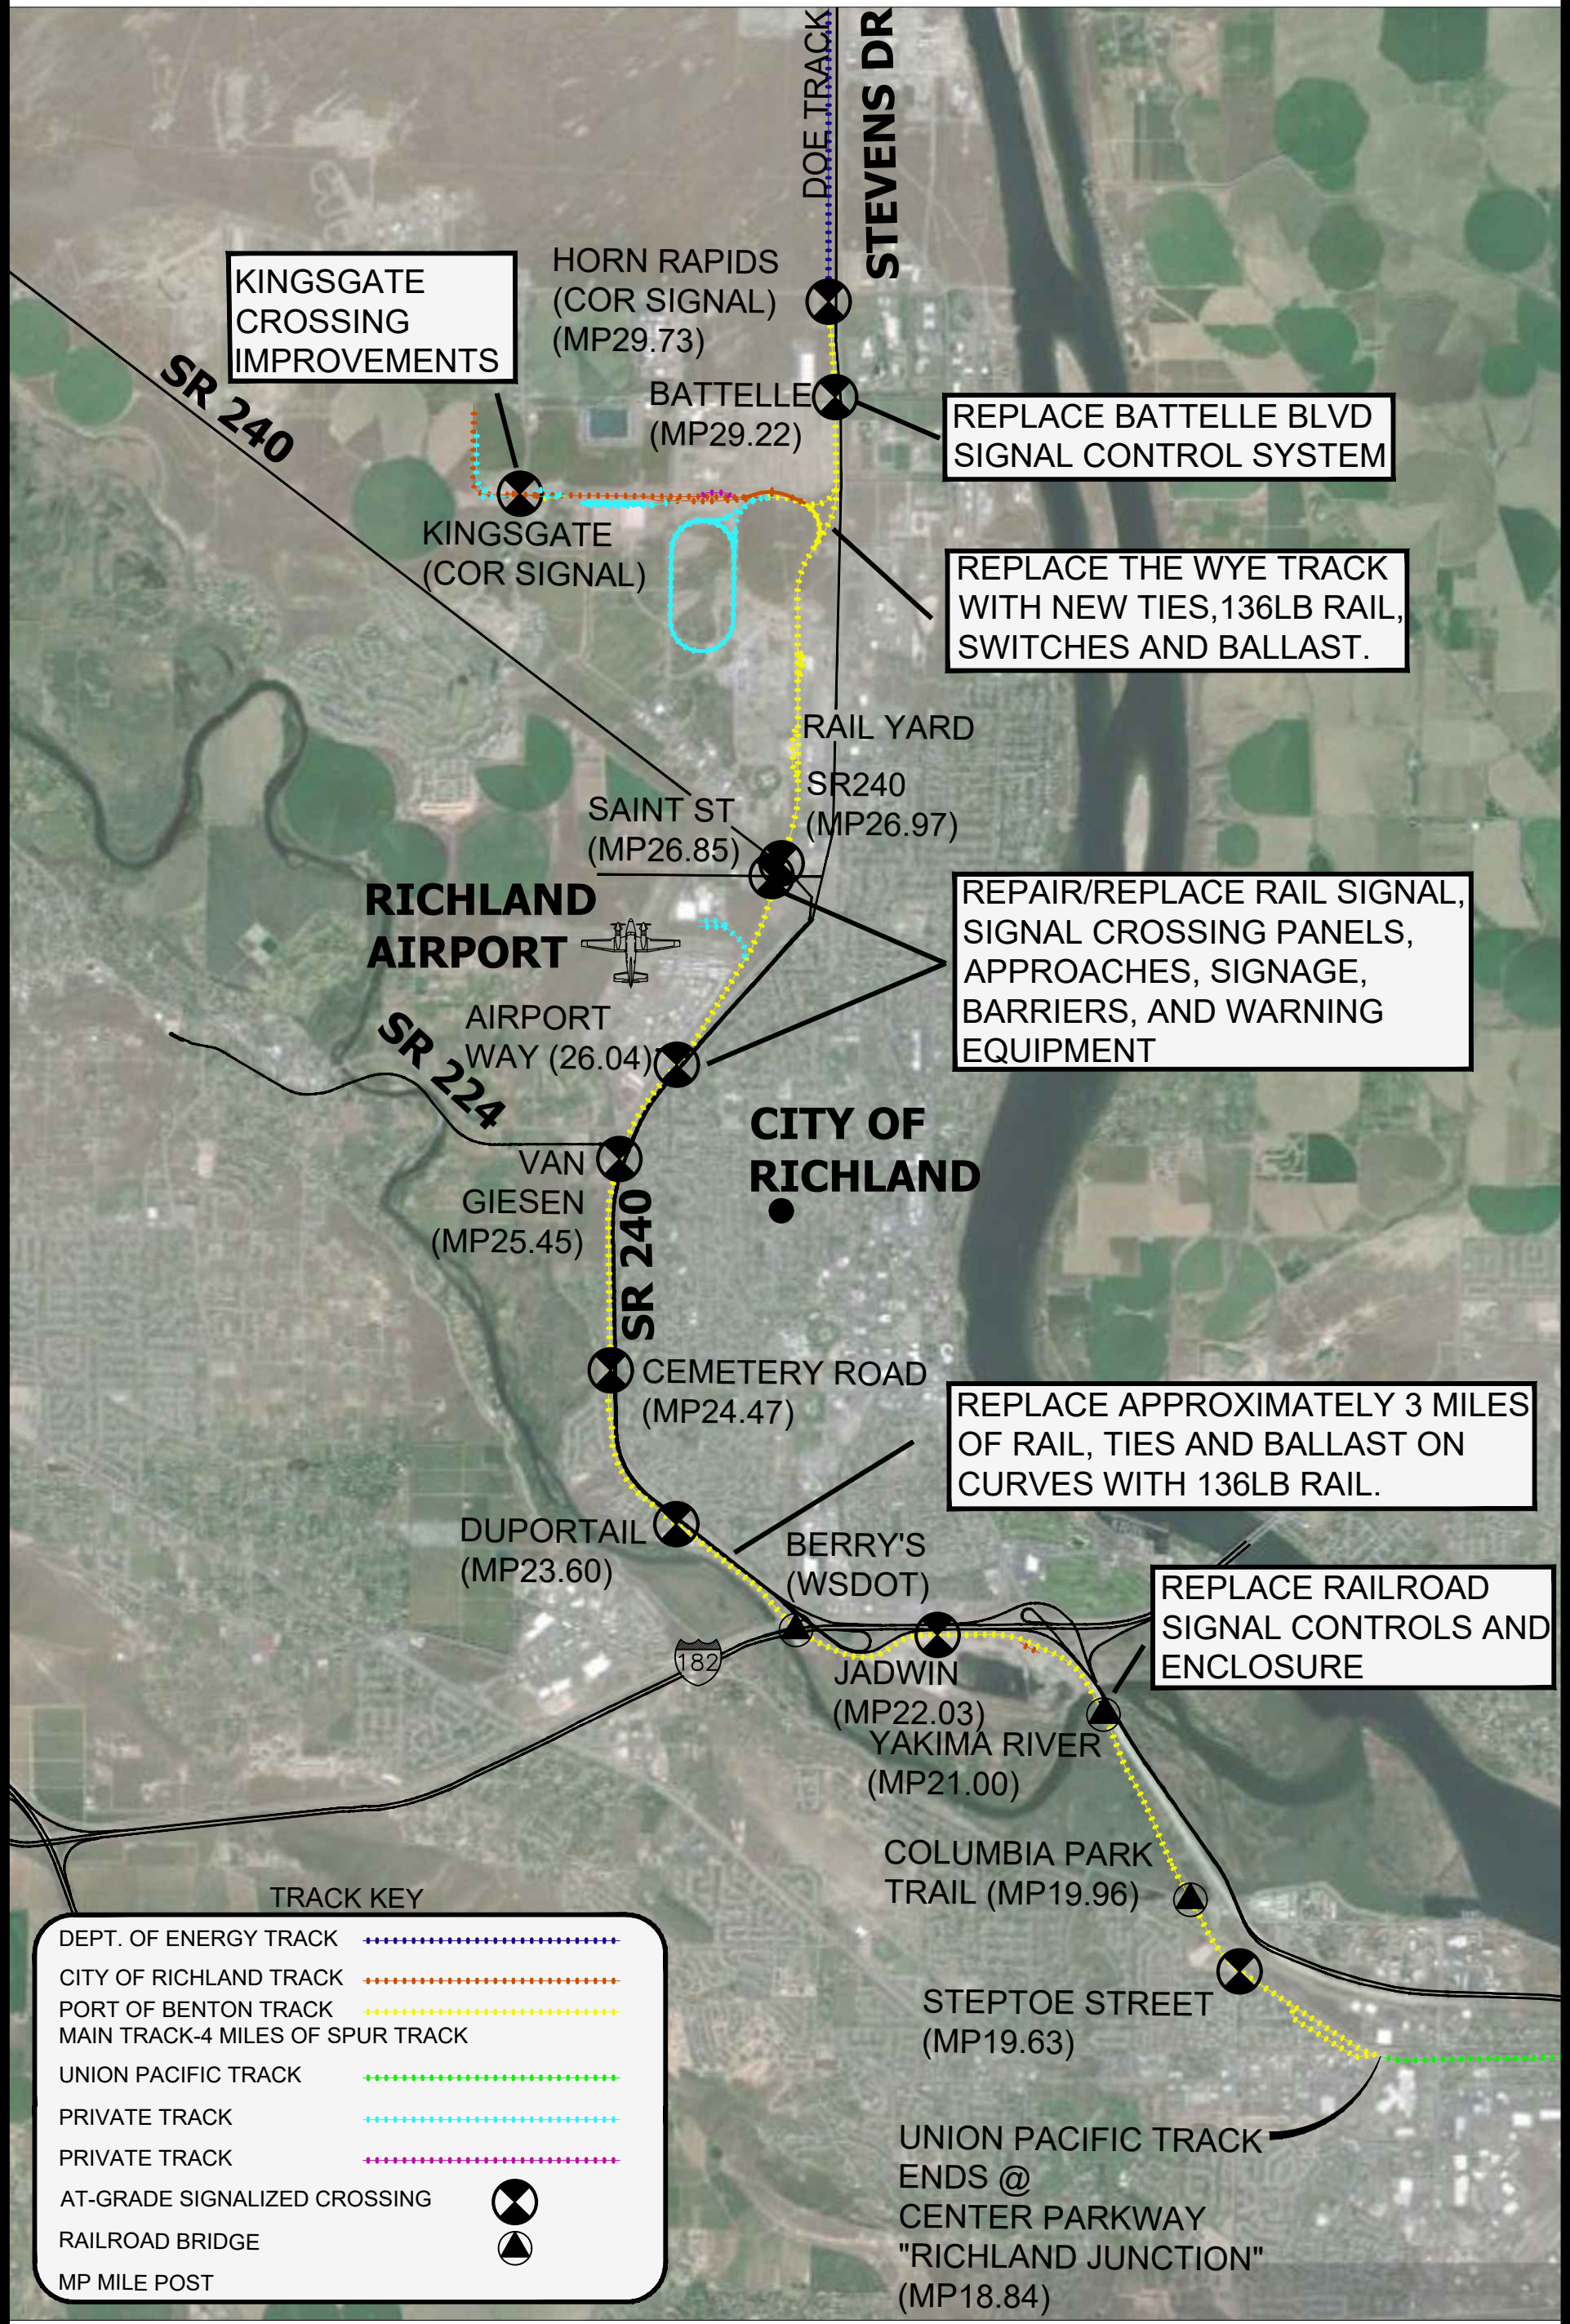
DOE TRACK

STEVENS DR

KINGSGATE CROSSING IMPROVEMENTS

HORN RAPIDS (COR SIGNAL) (MP29.73)

SR 240

BATTELLE (MP29.22)

REPLACE BATTELLE BLVD SIGNAL CONTROL SYSTEM

KINGSGATE (COR SIGNAL)

REPLACE THE WYE TRACK WITH NEW TIES,136LB RAIL, SWITCHES AND BALLAST.

RAIL YARD

SAINT ST (MP26.85)

SR240 (MP26.97)

RICHLAND AIRPORT

REPAIR/REPLACE RAIL SIGNAL, SIGNAL CROSSING PANELS, APPROACHES, SIGNAGE, BARRIERS, AND WARNING EQUIPMENT

AIRPORT WAY (26.04)

SR 224

CITY OF RICHLAND

VAN GIESEN (MP25.45)

SR 240

CEMETERY ROAD (MP24.47)

REPLACE APPROXIMATELY 3 MILES OF RAIL, TIES AND BALLAST ON CURVES WITH 136LB RAIL.

DUPORTAIL (MP23.60)

BERRY'S (WSDOT)

REPLACE RAILROAD SIGNAL CONTROLS AND ENCLOSURE

182

JADWIN (MP22.03)

YAKIMA RIVER (MP21.00)

COLUMBIA PARK TRAIL (MP19.96)

STEPTOE STREET (MP19.63)

TRACK KEY

DEPT. OF ENERGY TRACK

CITY OF RICHLAND TRACK

PORT OF BENTON TRACK MAIN TRACK-4 MILES OF SPUR TRACK

UNION PACIFIC TRACK

PRIVATE TRACK

PRIVATE TRACK

AT-GRADE SIGNALIZED CROSSING

RAILROAD BRIDGE

MP MILE POST

UNION PACIFIC TRACK ENDS @ CENTER PARKWAY "RICHLAND JUNCTION" (MP18.84)